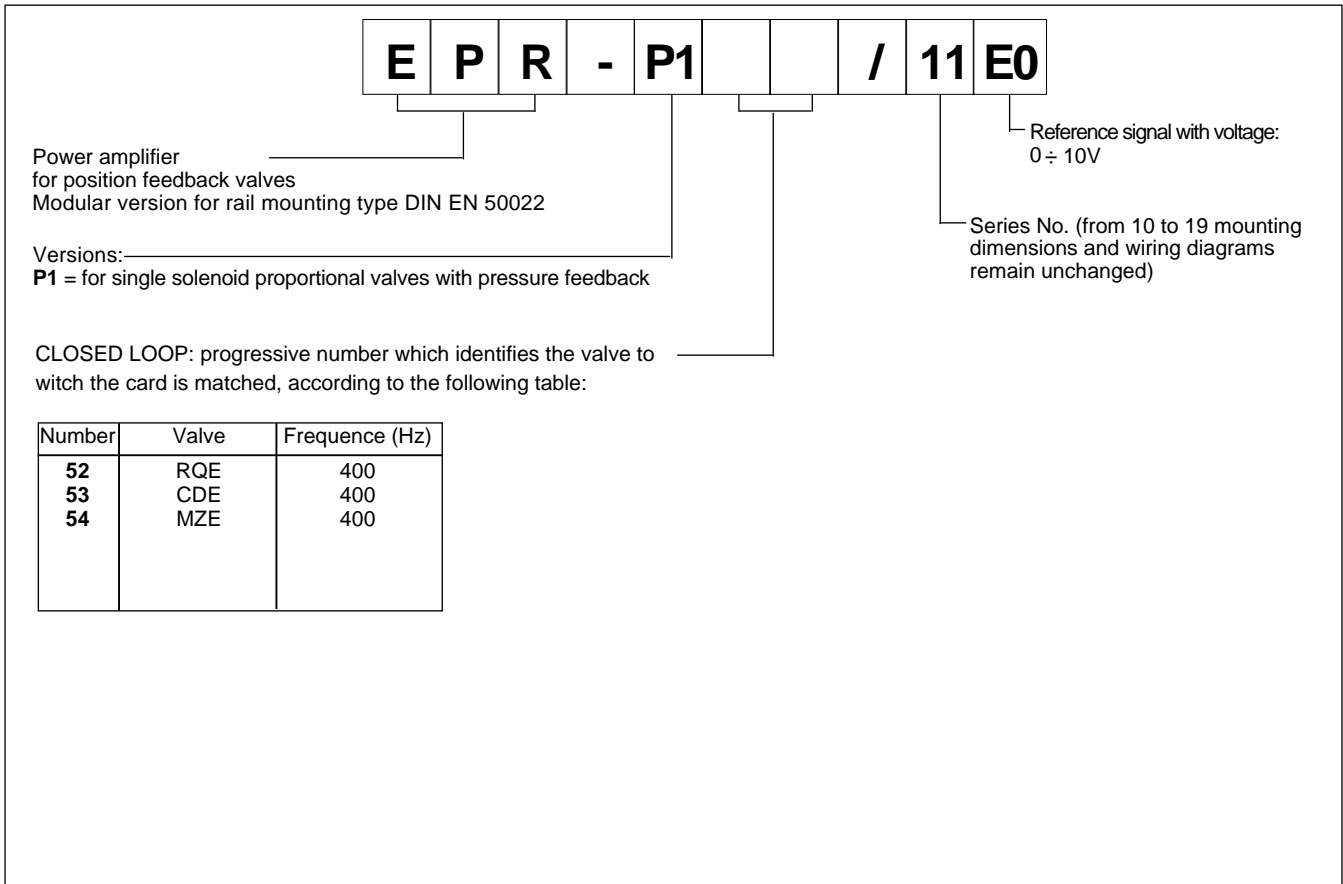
| E | P | R | - | P1 | | | / | 11 | E0 |
|---|---|---|---|---|---|---|---|---|---|

Reference signal with voltage: $0 \div 10V$

Power amplifier for position feedback valves Modular version for rail mounting type DIN EN 50022

Series No. (from 10 to 19 mounting dimensions and wiring diagrams remain unchanged)

Versions:
**P1** = for single solenoid proportional valves with pressure feedback

CLOSED LOOP: progressive number which identifies the valve to witch the card is matched, according to the following table:

| Number | Valve | Frequence (Hz) |
|---|---|---|
| **52** | RQE | 400 |
| **53** | CDE | 400 |
| **54** | MZE | 400 |